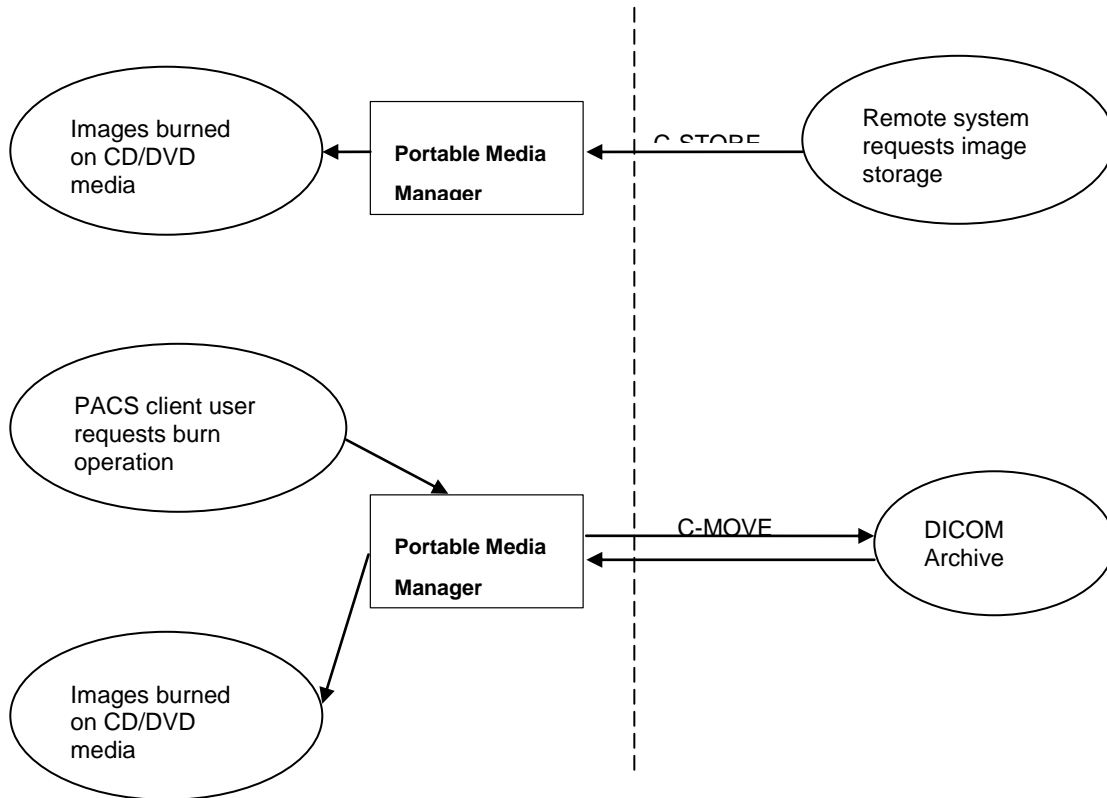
Images burned on CD/DVD media

Portable Media Manager

C-STORE

Remote system requests image storage

PACS client user requests burn operation

Portable Media Manager

C-MOVE

DICOM Archive

Images burned on CD/DVD media